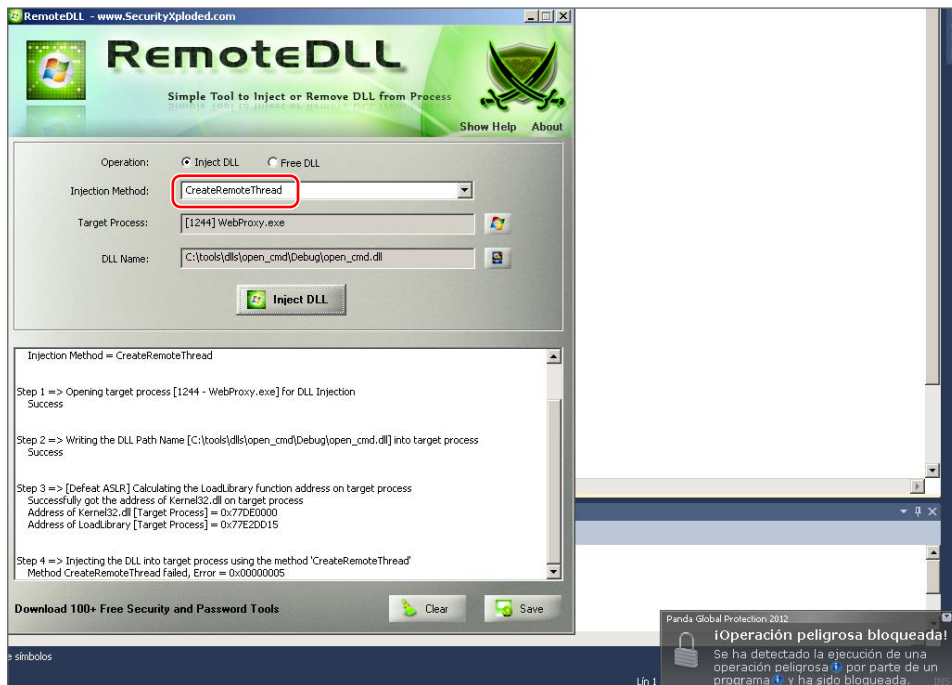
RemoteDLL - www.SecurityXploded.com

RemoteDLL

Simple Tool to Inject or Remove DLL from Process

Show Help About

Operation: Inject DLL Free DLL

Injection Method: CreateRemoteThread

Target Process: [1244] WebProxy.exe

DLL Name: C:\tools\dlls\open_cmd\Debug\open_cmd.dll

Inject DLL

Injection Method = CreateRemoteThread

Step 1 => Opening target process [1244 - WebProxy.exe] for DLL Injection
Success

Step 2 => Writing the DLL Path Name [C:\tools\dlls\open_cmd\Debug\open_cmd.dll] into target process
Success

Step 3 => [Defeat ASLR] Calculating the LoadLibrary function address on target process
Successfully got the address of Kernel32.dll on target process
Address of Kernel32.dll [Target Process] = 0x77DE0000
Address of LoadLibrary [Target Process] = 0x77E2DD15

Step 4 => Injecting the DLL into target process using the method 'CreateRemoteThread'
Method CreateRemoteThread failed, Error = 0x00000005

Download 100+ Free Security and Password Tools

Clear

Save

Panda Global Protection 2012

¡Operación peligrosa bloqueada!

Se ha detectado la ejecución de una operación peligrosa por parte de un programa y ha sido bloqueada.

e símbolos

Lín 1